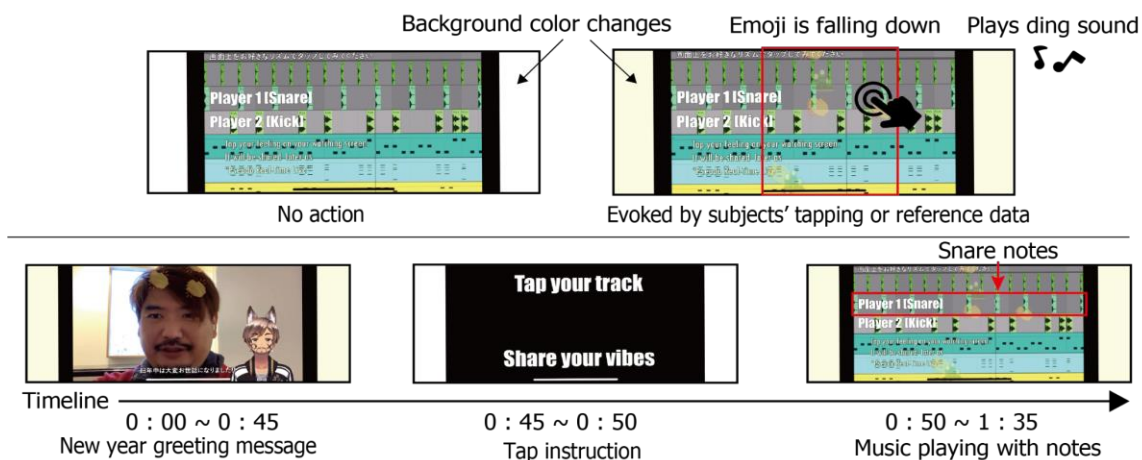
Background color changes

Emoji is falling down

Plays ding sound

画面上をお好きなリズムでタップしてみてください

Player 1 [Snare]

Player 2 [Kick]

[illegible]

No action

画面上をお好きなリズムでタップしてみてください

Player 1 [Snare]

Player 2 [Kick]

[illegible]

Evoked by subjects' tapping or reference data

昨年中は大変お世話になりました

Tap your track

Share your vibes

Snare notes

Player 1 [Snare]

Player 2 [Kick]

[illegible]

Timeline

0 : 00 ~ 0 : 45
New year greeting message

0 : 45 ~ 0 : 50
Tap instruction

0 : 50 ~ 1 : 35
Music playing with notes